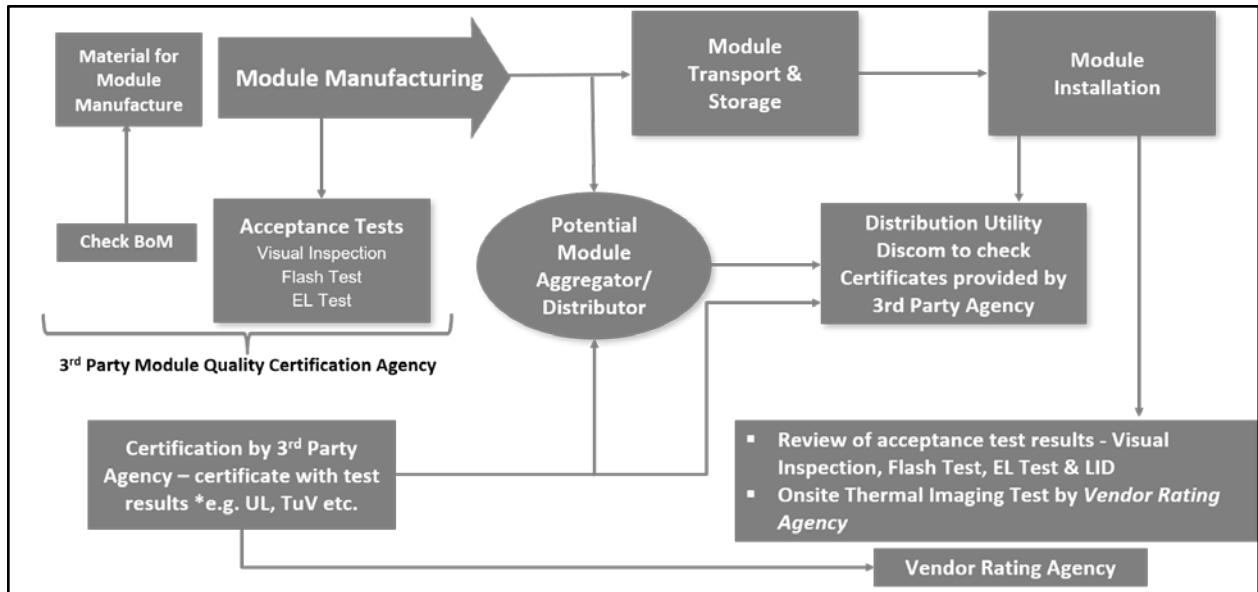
Material for Module Manufacture

Module Manufacturing

Module Transport & Storage

Module Installation

Check BoM

Acceptance Tests
Visual Inspection
Flash Test
EL Test

Potential Module Aggregator/ Distributor

Distribution Utility Discom to check Certificates provided by 3rd Party Agency

3$^{rd}$ Party Module Quality Certification Agency

Certification by 3$^{rd}$ Party Agency – certificate with test results *e.g. UL, TuV etc.

▪ Review of acceptance test results - Visual Inspection, Flash Test, EL Test & LID
▪ Onsite Thermal Imaging Test by *Vendor Rating Agency*

Vendor Rating Agency